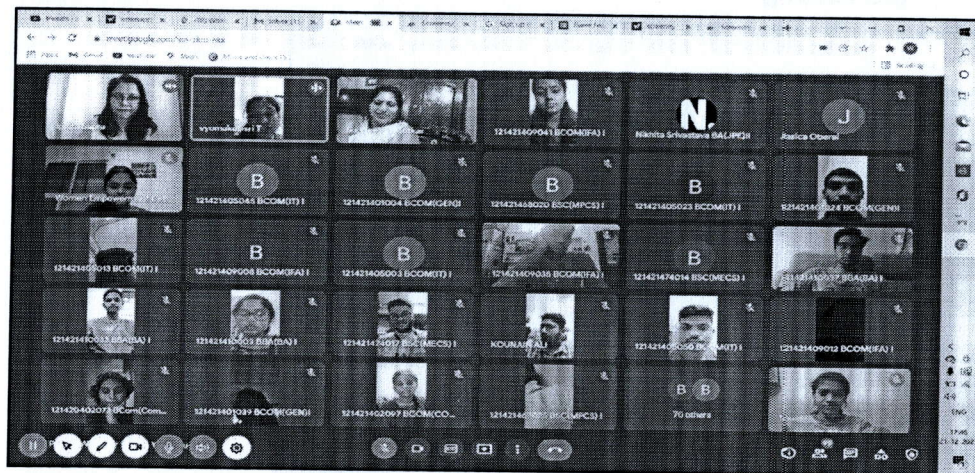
meet.google.com/

vyomakumari T

121421409041 BCOM(FA) I

N

Nikita Srivastava BA(JPE)I

J

Jesica Oberai

Women Empowerment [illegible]

B

121421405045 BCOM(IT) I

B

121421401004 BCOM(GEN)I

B

121421468020 BSC(MPCS) I

B

121421405023 BCOM(IT) I

121421401024 BCOM(GEN)I

121421405013 BCOM(IT) I

B

121421409008 BCOM(FA) I

B

121421405003 BCOM(IT) I

121421409038 BCOM(FA) I

B

121421474014 BSC(MECS) I

121421410037 BBA(BA) I

121421410033 BBA(BA) I

121421410003 BBA(BA) I

121421474017 BSC(MECS) I

KOUNAIN ALI

121421405050 BCOM(IT) I

121421409012 BCOM(FA) I

121420402073 BCom(Com...

121421401039 BCOM(GEN)I

121421402097 BCOM(CO...

121421468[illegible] BSC(MPCS) I

B B

70 others